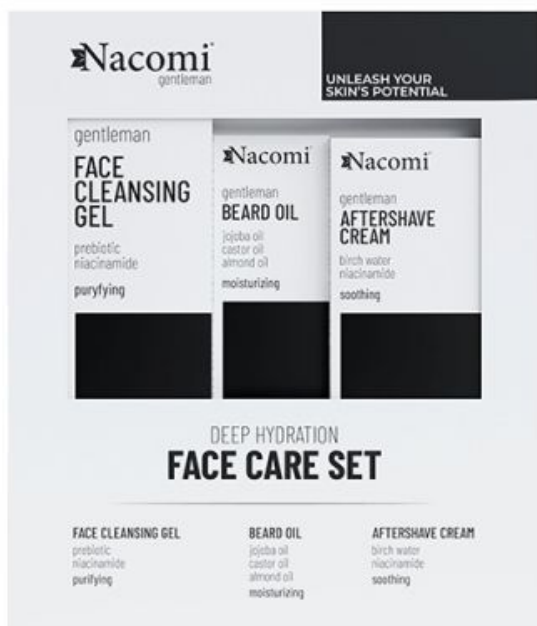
Nacomi
gentleman

UNLEASH YOUR SKIN'S POTENTIAL

gentleman
FACE CLEANSING GEL
prebiotic
niacinamide
puryfying

Nacomi
gentleman
BEARD OIL
jojoba oil
castor oil
almond oil
moisturizing

Nacomi
gentleman
AFTERSHAVE CREAM
birch water
niacinamide
soothing

DEEP HYDRATION
FACE CARE SET

FACE CLEANSING GEL
prebiotic
niacinamide
purifying

BEARD OIL
jojoba oil
castor oil
almond oil
moisturizing

AFTERSHAVE CREAM
birch water
niacinamide
soothing